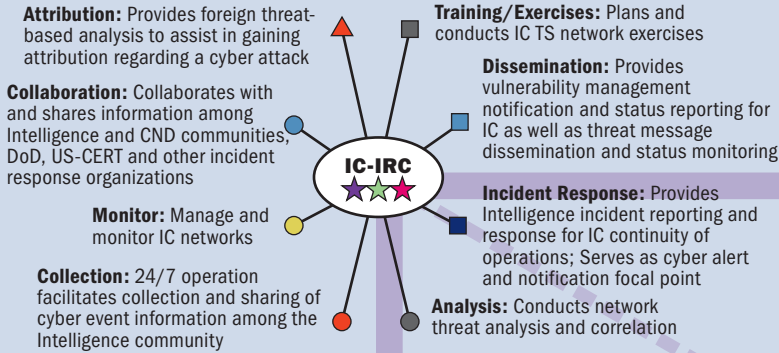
Attribution: Provides foreign threat-based analysis to assist in gaining attribution regarding a cyber attack

Training/Exercises: Plans and conducts IC TS network exercises

Collaboration: Collaborates with and shares information among Intelligence and CND communities, DoD, US-CERT and other incident response organizations

Dissemination: Provides vulnerability management notification and status reporting for IC as well as threat message dissemination and status monitoring

IC-IRC

Incident Response: Provides Intelligence incident reporting and response for IC continuity of operations; Serves as cyber alert and notification focal point

Monitor: Manage and monitor IC networks

Collection: 24/7 operation facilitates collection and sharing of cyber event information among the Intelligence community

Analysis: Conducts network threat analysis and correlation